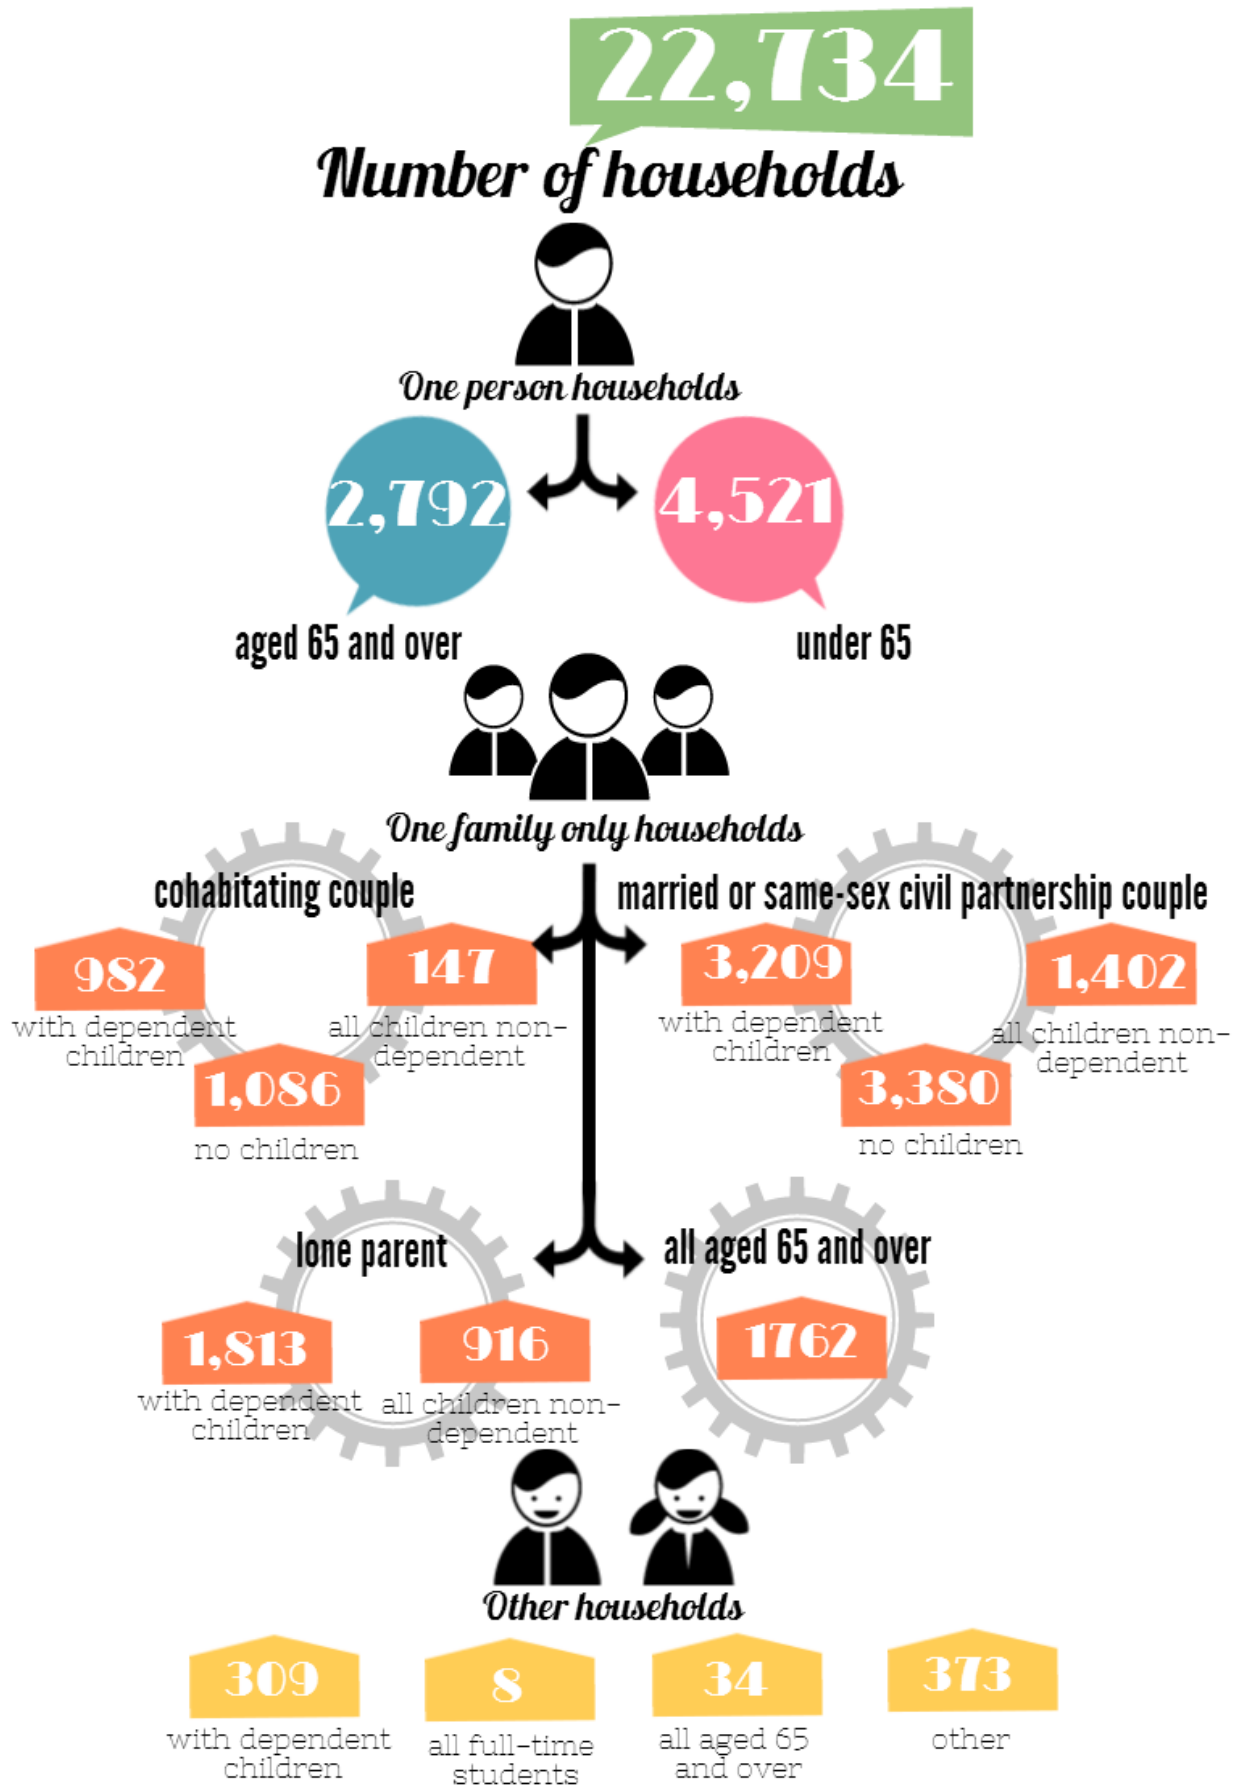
22,734

Number of households

One person households

2,792
aged 65 and over

4,521
under 65

One family only households

cohabitating couple

982
with dependent children

147
all children non-dependent

1,086
no children

married or same-sex civil partnership couple

3,209
with dependent children

1,402
all children non-dependent

3,380
no children

lone parent

1,813
with dependent children

916
all children non-dependent

all aged 65 and over

1762

Other households

309
with dependent children

8
all full-time students

34
all aged 65 and over

373
other